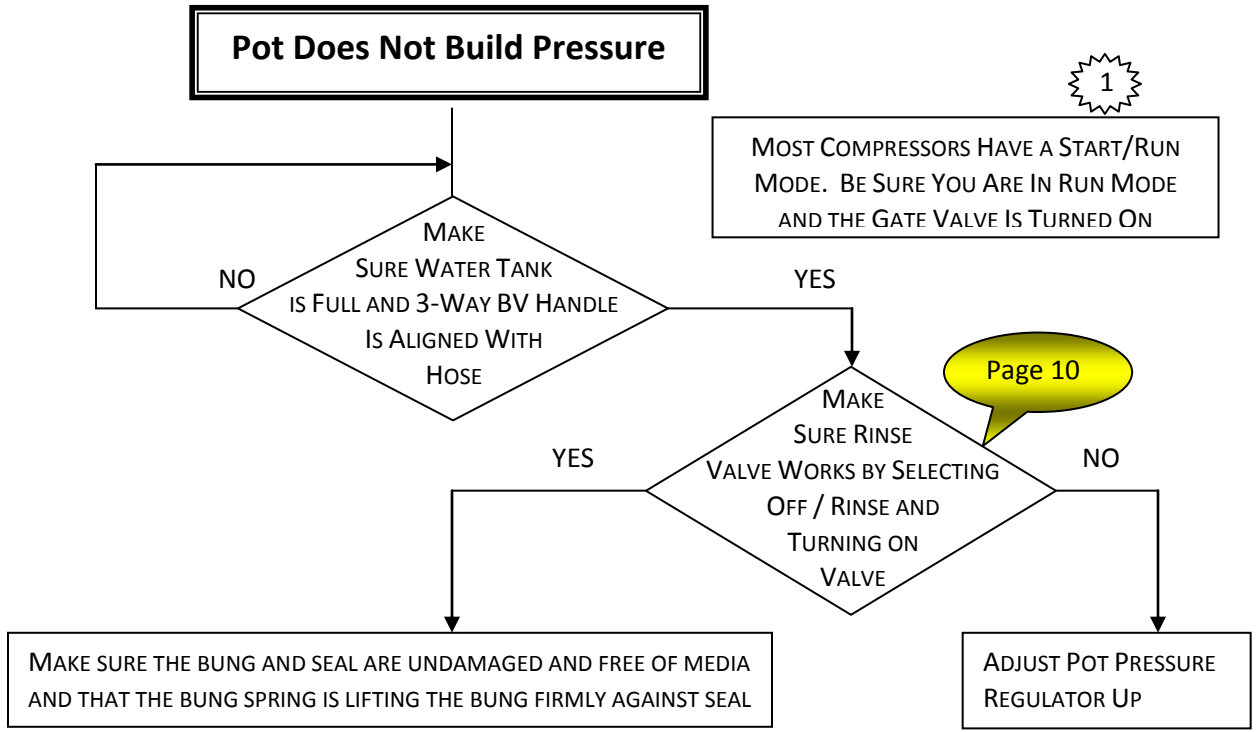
Pot Does Not Build Pressure

1

MOST COMPRESSORS HAVE A START/RUN MODE. BE SURE YOU ARE IN RUN MODE AND THE GATE VALVE IS TURNED ON

NO

MAKE SURE WATER TANK IS FULL AND 3-WAY BV HANDLE IS ALIGNED WITH HOSE

YES

Page 10

YES

MAKE SURE RINSE VALVE WORKS BY SELECTING OFF / RINSE AND TURNING ON VALVE

NO

MAKE SURE THE BUNG AND SEAL ARE UNDAMAGED AND FREE OF MEDIA AND THAT THE BUNG SPRING IS LIFTING THE BUNG FIRMLY AGAINST SEAL

ADJUST POT PRESSURE REGULATOR UP